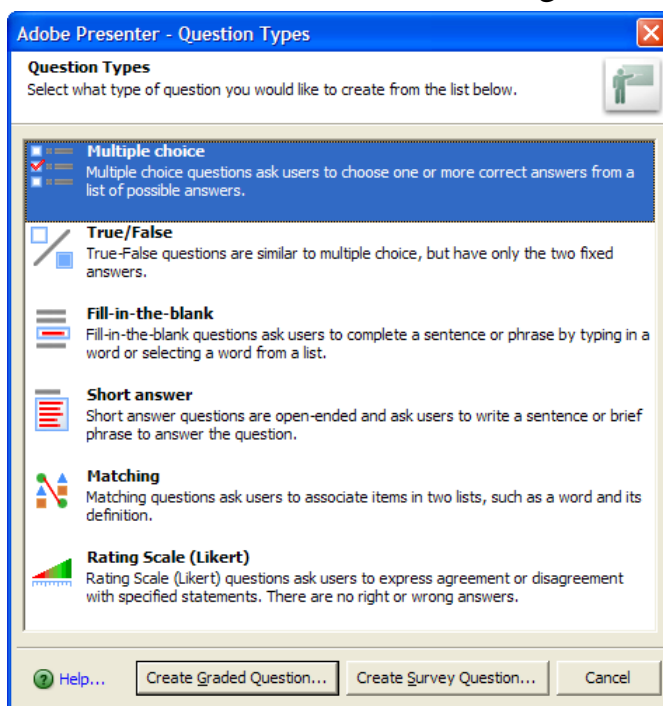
Adobe Presenter - Question Types

Question Types
Select what type of question you would like to create from the list below.

Multiple choice
Multiple choice questions ask users to choose one or more correct answers from a list of possible answers.

True/False
True-False questions are similar to multiple choice, but have only the two fixed answers.

Fill-in-the-blank
Fill-in-the-blank questions ask users to complete a sentence or phrase by typing in a word or selecting a word from a list.

Short answer
Short answer questions are open-ended and ask users to write a sentence or brief phrase to answer the question.

Matching
Matching questions ask users to associate items in two lists, such as a word and its definition.

Rating Scale (Likert)
Rating Scale (Likert) questions ask users to express agreement or disagreement with specified statements. There are no right or wrong answers.

Help...

Create Graded Question...

Create Survey Question...

Cancel